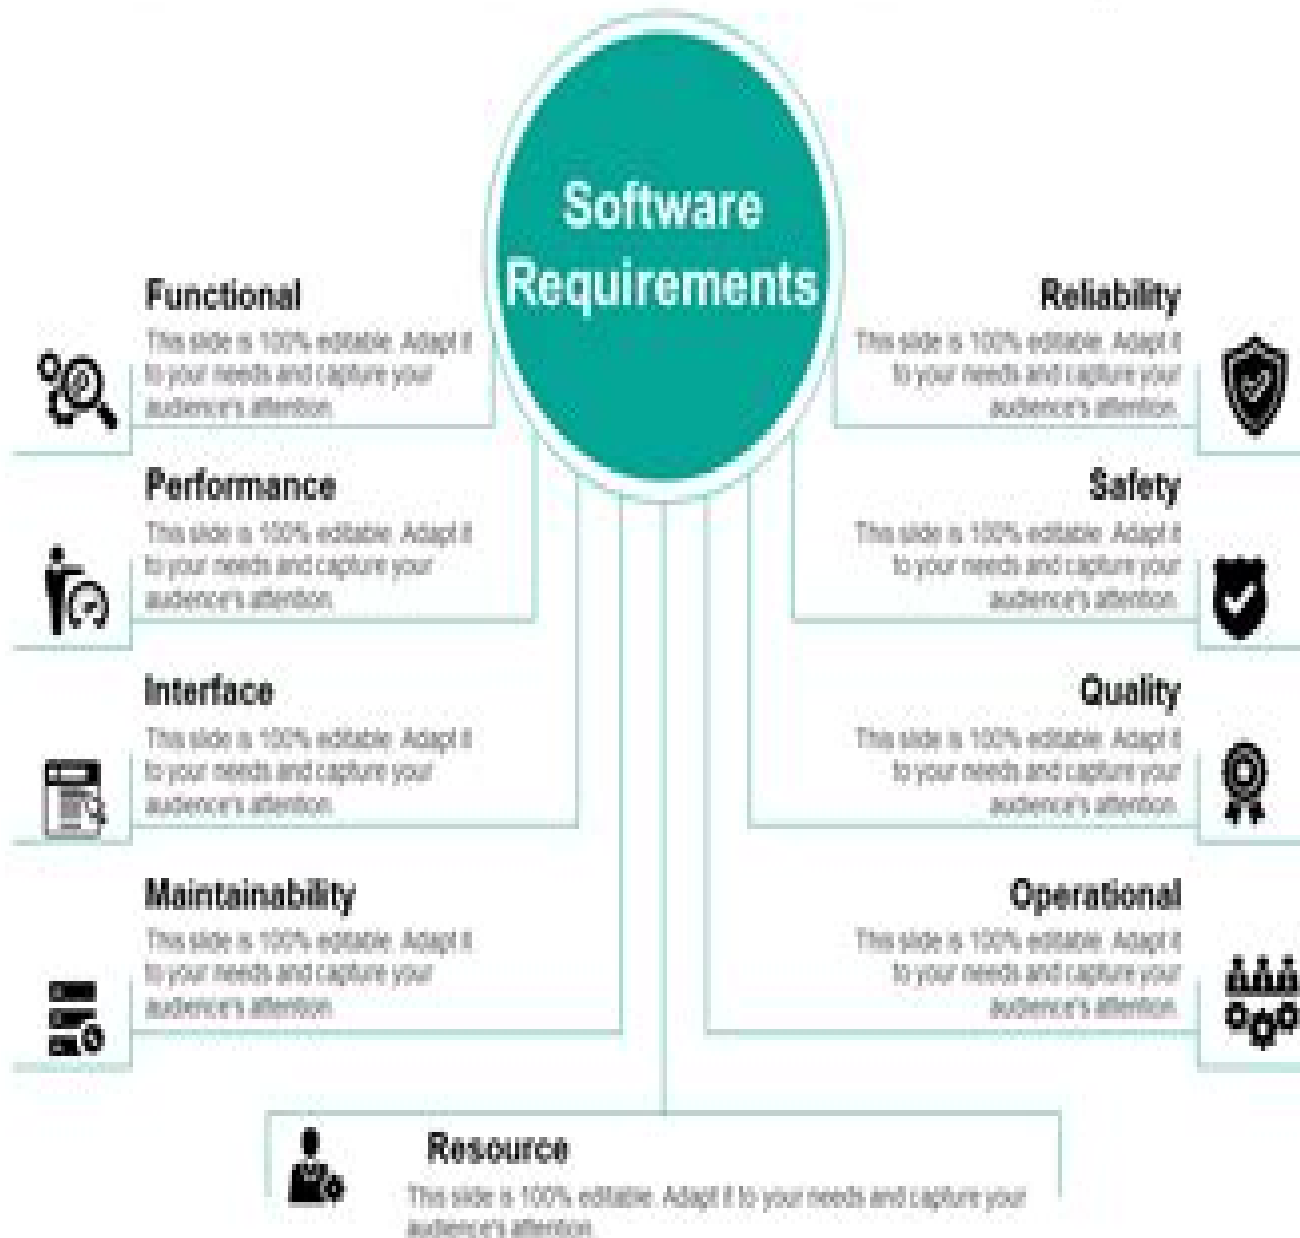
Software Requirements

Functional
This slide is 100% editable. Adapt it to your needs and capture your audience's attention.

Performance
This slide is 100% editable. Adapt it to your needs and capture your audience's attention.

Interface
This slide is 100% editable. Adapt it to your needs and capture your audience's attention.

Maintainability
This slide is 100% editable. Adapt it to your needs and capture your audience's attention.

Reliability
This slide is 100% editable. Adapt it to your needs and capture your audience's attention.

Safety
This slide is 100% editable. Adapt it to your needs and capture your audience's attention.

Quality
This slide is 100% editable. Adapt it to your needs and capture your audience's attention.

Operational
This slide is 100% editable. Adapt it to your needs and capture your audience's attention.

Resource
This slide is 100% editable. Adapt it to your needs and capture your audience's attention.